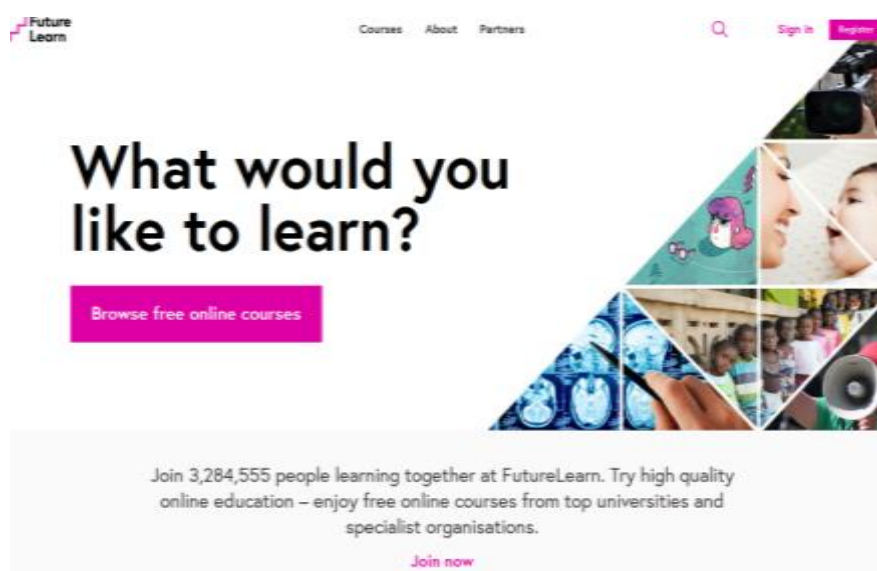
Future Learn

Courses About Partners

Sign in Register

What would you like to learn?

Browse free online courses

Join 3,284,555 people learning together at FutureLearn. Try high quality online education – enjoy free online courses from top universities and specialist organisations.

Join now